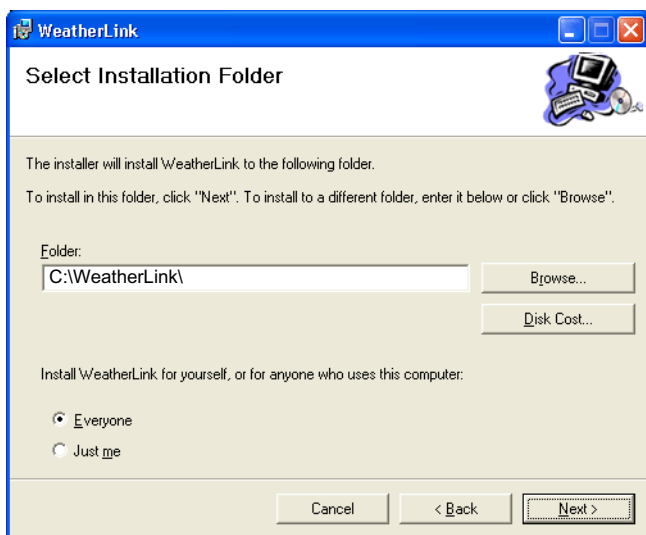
WeatherLink

Select Installation Folder

The installer will install WeatherLink to the following folder.

To install in this folder, click "Next". To install to a different folder, enter it below or click "Browse".

Folder:
C:\WeatherLink\

Browse...

Disk Cost...

Install WeatherLink for yourself, or for anyone who uses this computer:

Everyone
Just me

Cancel
< Back
Next >